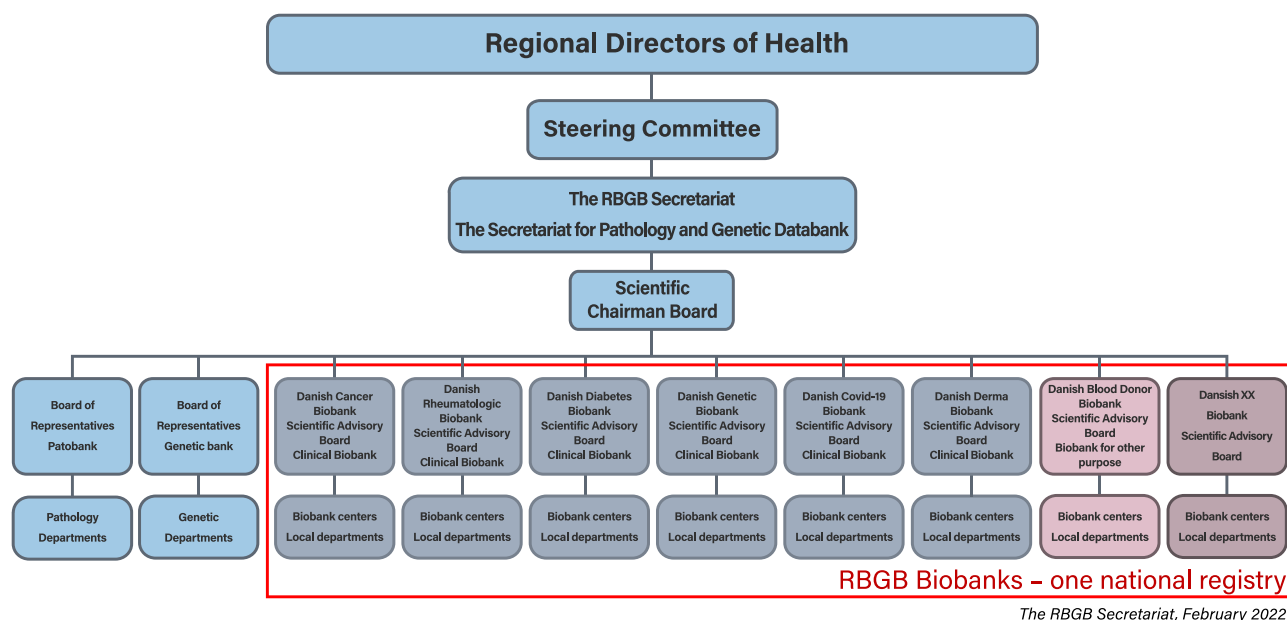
Regional Directors of Health

Steering Committee

The RBGB Secretariat
The Secretariat for Pathology and Genetic Databank

Scientific Chairman Board

Board of Representatives Patobank

Pathology Departments

Board of Representatives Genetic bank

Genetic Departments

Danish Cancer Biobank Scientific Advisory Board Clinical Biobank

Biobank centers Local departments

Danish Rheumatologic Biobank Scientific Advisory Board Clinical Biobank

Biobank centers Local departments

Danish Diabetes Biobank Scientific Advisory Board Clinical Biobank

Biobank centers Local departments

Danish Genetic Biobank Scientific Advisory Board Clinical Biobank

Biobank centers Local departments

Danish Covid-19 Biobank Scientific Advisory Board Clinical Biobank

Biobank centers Local departments

Danish Derma Biobank Scientific Advisory Board Clinical Biobank

Biobank centers Local departments

Danish Blood Donor Biobank Scientific Advisory Board Biobank for other purpose

Biobank centers Local departments

Dansish XX Biobank Scientific Advisory Board

Biobank centers Local departments

RBGB Biobanks – one national registry

The RBGB Secretariat, February 2022